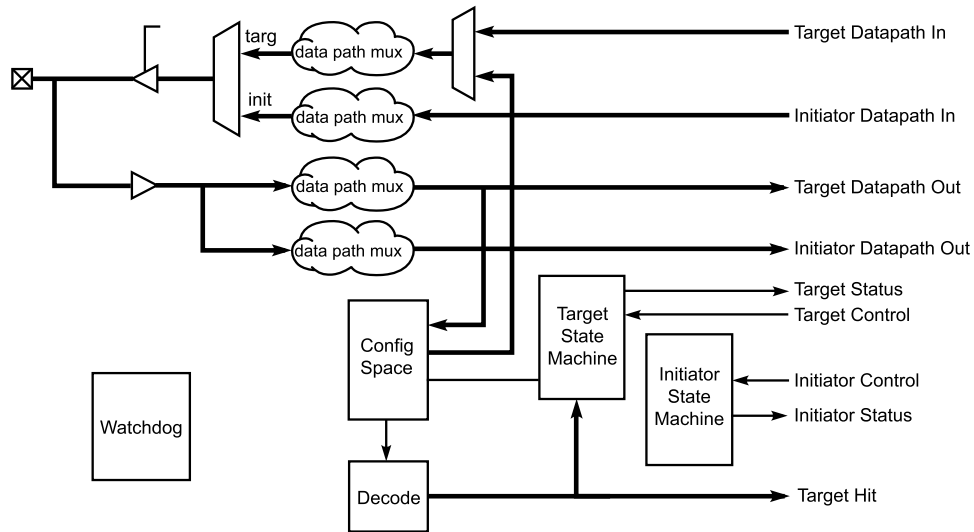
targ
data path mux
Target Datapath In
init
data path mux
Initiator Datapath In
data path mux
Target Datapath Out
data path mux
Initiator Datapath Out
Target State Machine
Target Status
Target Control
Config Space
Initiator State Machine
Initiator Control
Initiator Status
Watchdog
Decode
Target Hit